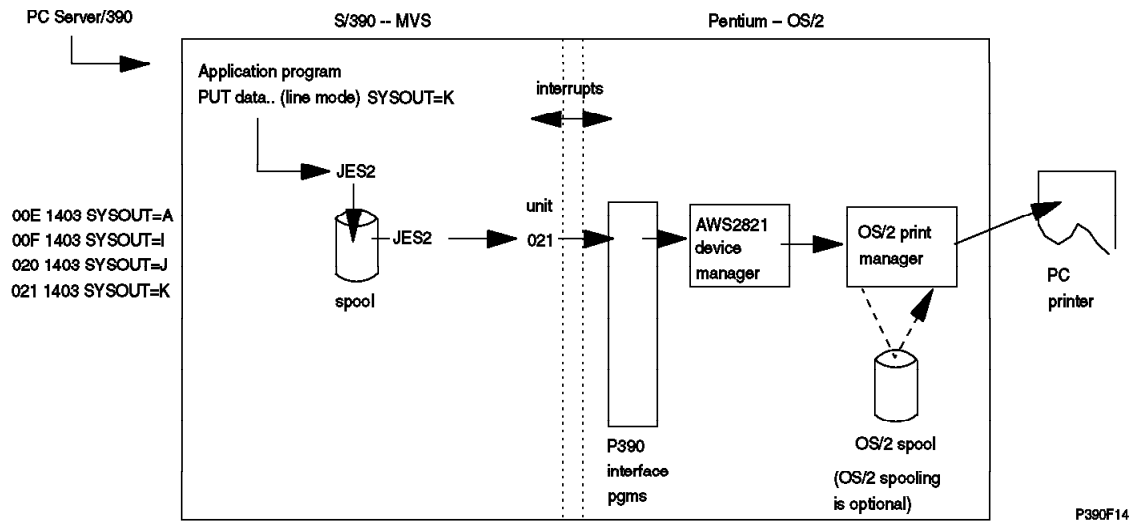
PC Server/390

S/390 -- MVS

Pentium – OS/2

Application program
PUT data.. (line mode) SYSOUT=K

interrupts

JES2

00E 1403 SYSOUT=A
00F 1403 SYSOUT=I
020 1403 SYSOUT=J
021 1403 SYSOUT=K

JES2

unit
021

AWS2821
device
manager

OS/2 print
manager

PC
printer

spool

P390
interface
pgms

OS/2 spool

(OS/2 spooling
is optional)

P390F14